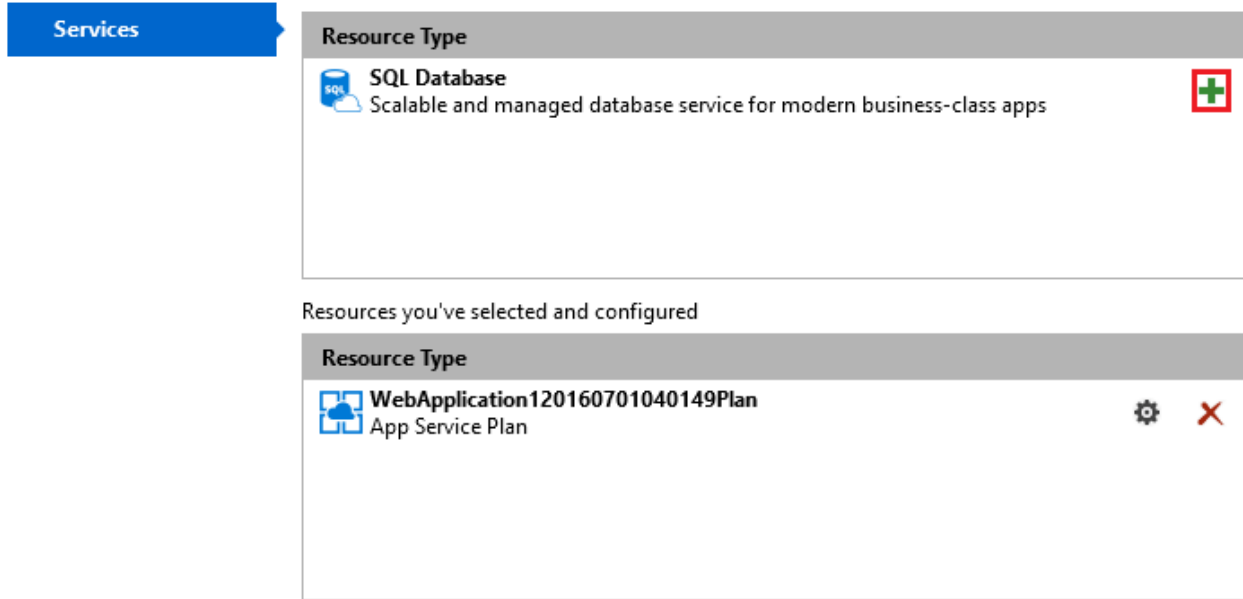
Services

Resource Type

SQL

SQL Database
Scalable and managed database service for modern business-class apps

Resources you've selected and configured

Resource Type

WebApplication120160701040149Plan
App Service Plan